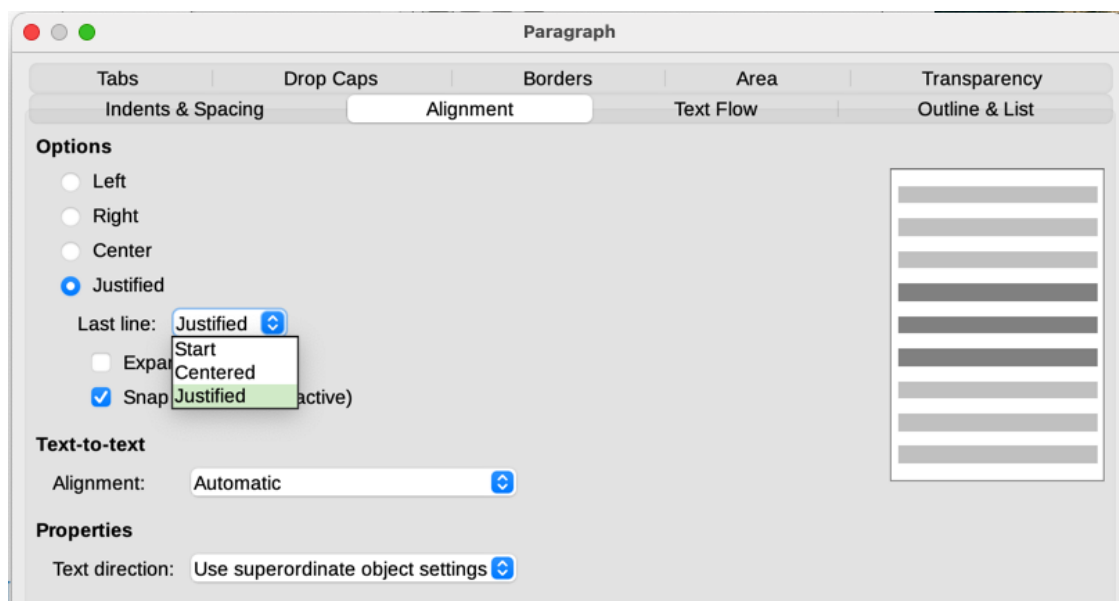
Paragraph

Tabs | Drop Caps | Borders | Area | Transparency

Indents & Spacing | Alignment | Text Flow | Outline & List

Options

Left

Right

Center

Justified

Last line: Justified

Start
Centered
Justified

Expa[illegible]

Snap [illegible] active)

Text-to-text

Alignment: Automatic

Properties

Text direction: Use superordinate object settings